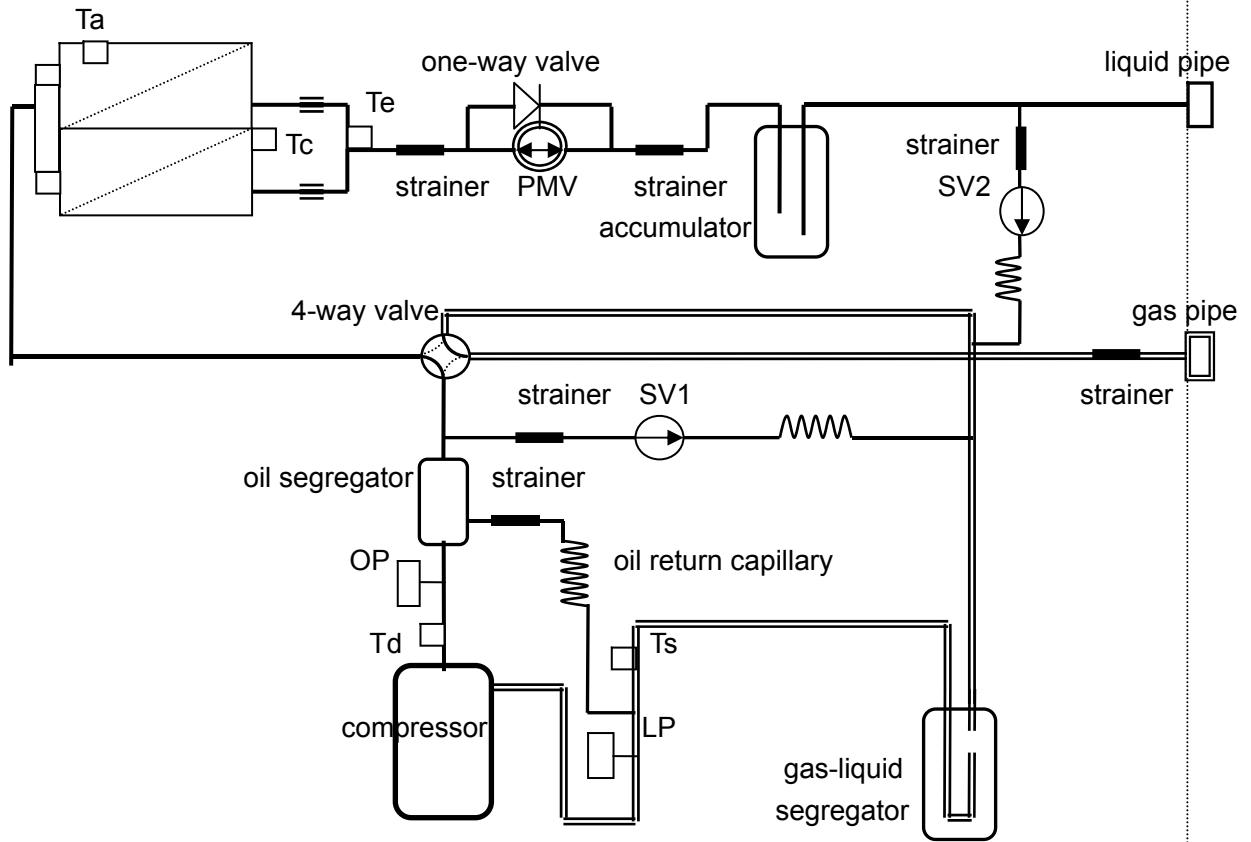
Ta
one-way valve
liquid pipe
Te
Tc
strainer
PMV
strainer
accumulator
strainer
SV2
4-way valve
gas pipe
strainer
SV1
strainer
oil segregator
strainer
OP
oil return capillary
Td
Ts
compressor
LP
gas-liquid segregator